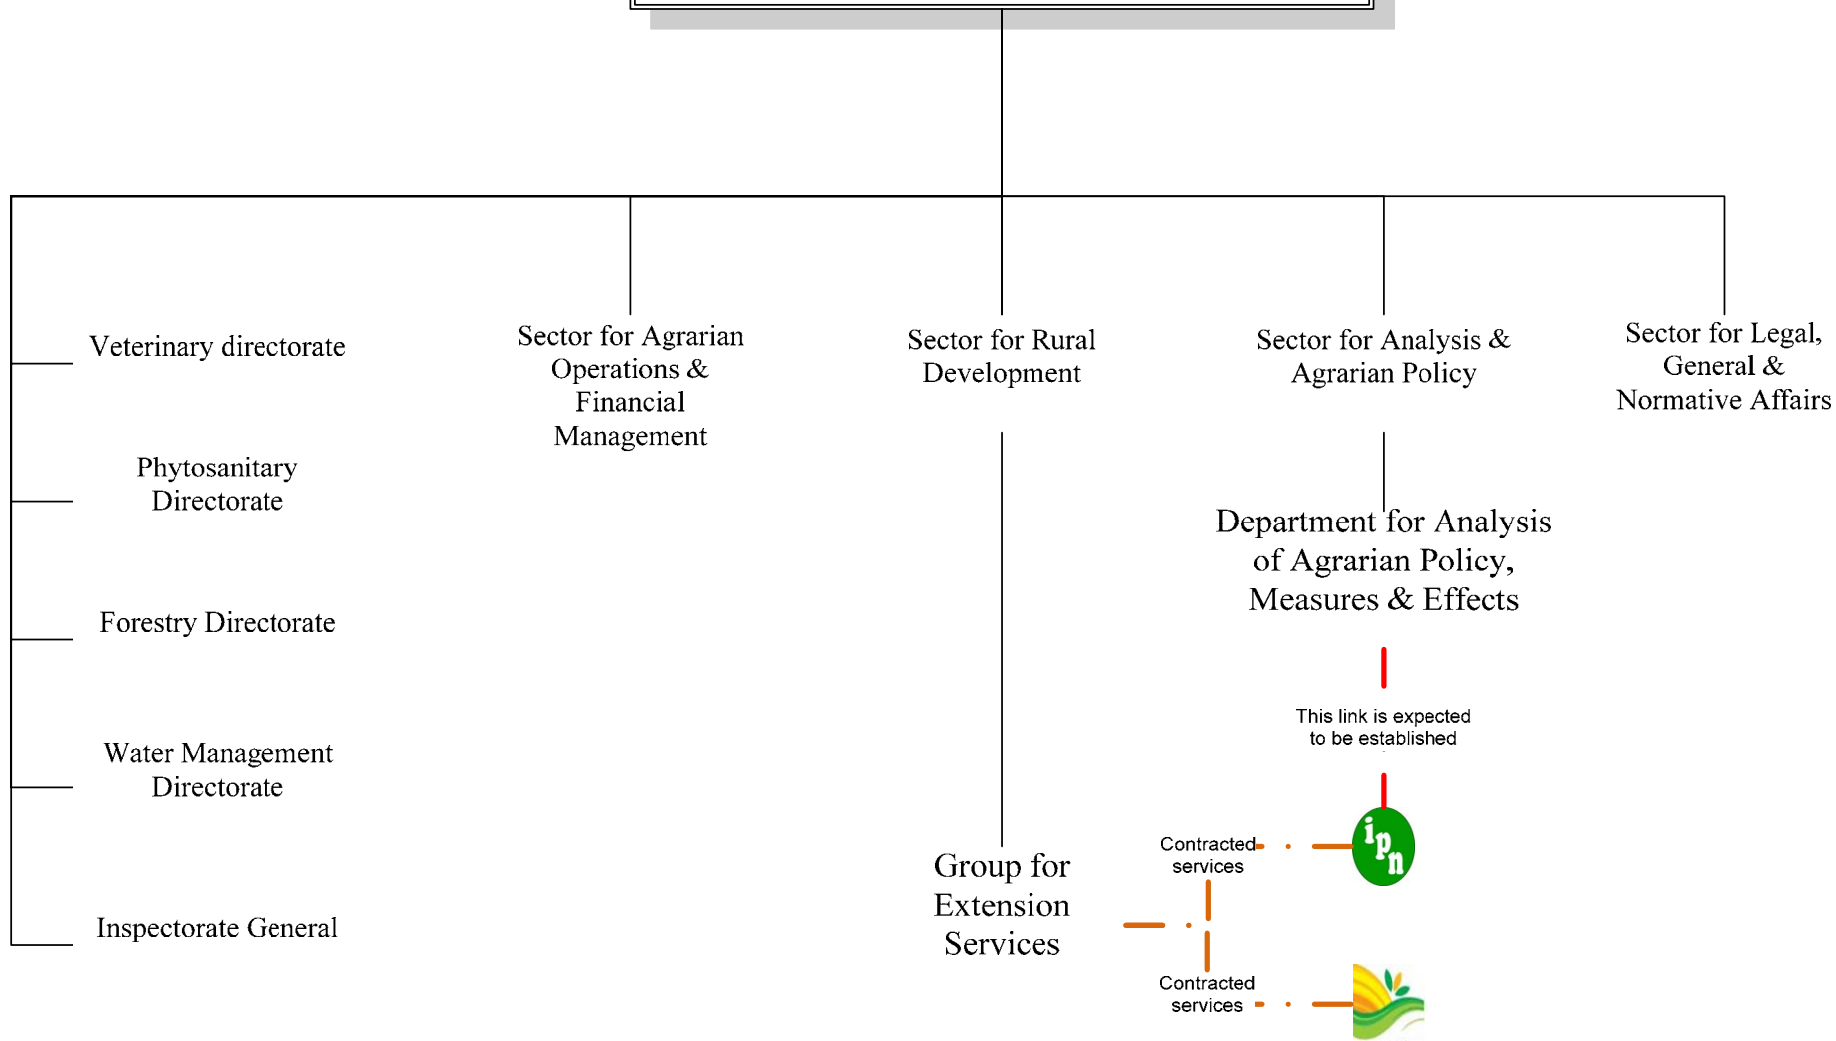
Veterinary directorate

Phytosanitary Directorate

Forestry Directorate

Water Management Directorate

Inspectorate General

Sector for Agrarian Operations & Financial Management

Sector for Rural Development

Sector for Analysis & Agrarian Policy

Sector for Legal, General & Normative Affairs

Department for Analysis of Agrarian Policy, Measures & Effects

This link is expected to be established

Group for Extension Services

Contracted services

ipn

Contracted services